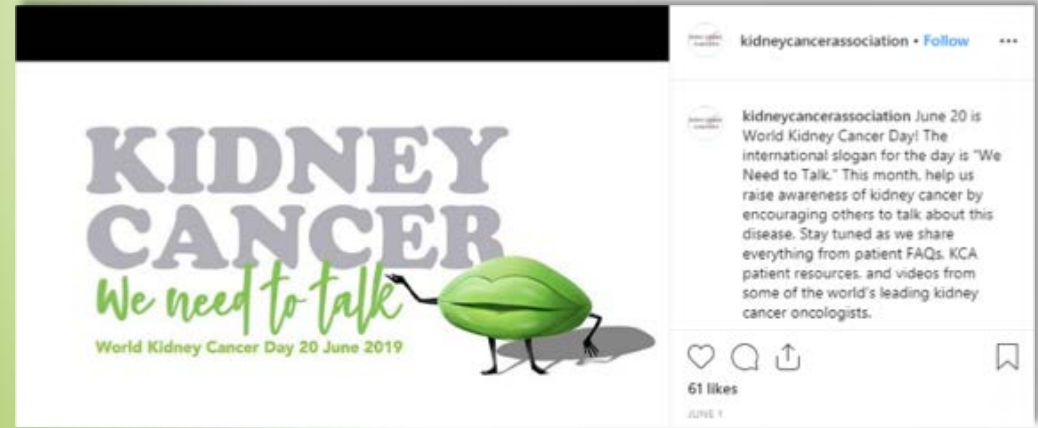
KIDNEY CANCER
We need to talk
World Kidney Cancer Day 20 June 2019

kidneycancerassociation • Follow •••

kidneycancerassociation June 20 is World Kidney Cancer Day! The international slogan for the day is "We Need to Talk." This month, help us raise awareness of kidney cancer by encouraging others to talk about this disease. Stay tuned as we share everything from patient FAQs, KCA patient resources, and videos from some of the world's leading kidney cancer oncologists.

61 likes
JUNE 1